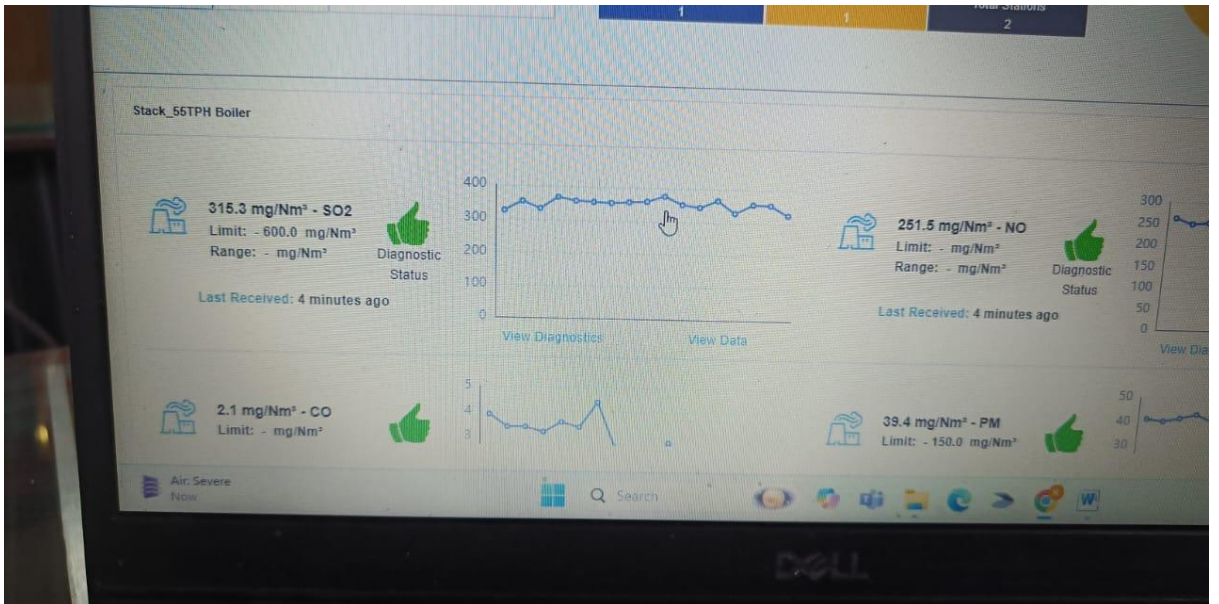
1

1

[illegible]
2

Stack_55TPH Boiler

315.3 mg/Nm³ - SO2
Limit: - 600.0 mg/Nm³
Range: - mg/Nm³

Diagnostic Status

Last Received: 4 minutes ago

400
300
200
100
0

View Diagnostics

View Data

251.5 mg/Nm³ - NO
Limit: - mg/Nm³
Range: - mg/Nm³

Diagnostic Status

Last Received: 4 minutes ago

300
250
200
150
100
50
0

View Dia

2.1 mg/Nm³ - CO
Limit: - mg/Nm³

5
4
3

39.4 mg/Nm³ - PM
Limit: - 150.0 mg/Nm³

50
40
30

Air: Severe
Now

Search

DELL